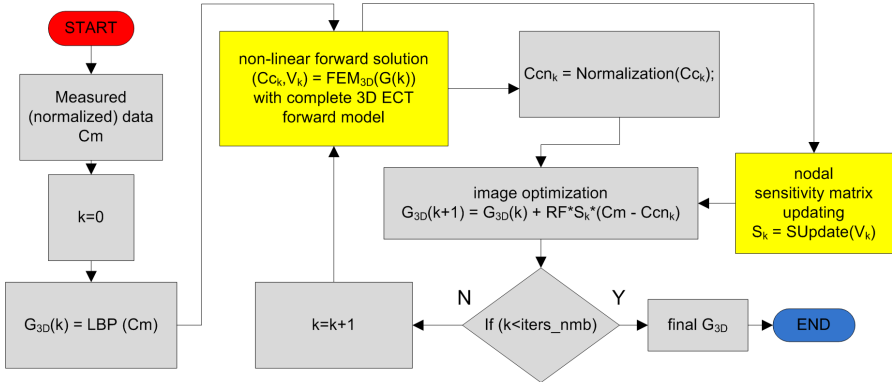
START

Measured (normalized) data Cm

k=0

$G_{3D}(k)$ = LBP (Cm)

non-linear forward solution $(Cc_k,V_k)$ = $FEM_{3D}(G(k))$ with complete 3D ECT forward model

$Ccn_k$ = Normalization($Cc_k$);

nodal sensitivity matrix updating $S_k$ = SUpdate($V_k$)

image optimization
$G_{3D}(k+1) = G_{3D}(k) + RF*S_k*(Cm - Ccn_k)$

k=k+1

N

Y

If (k<iters_nmb)

final $G_{3D}$

END